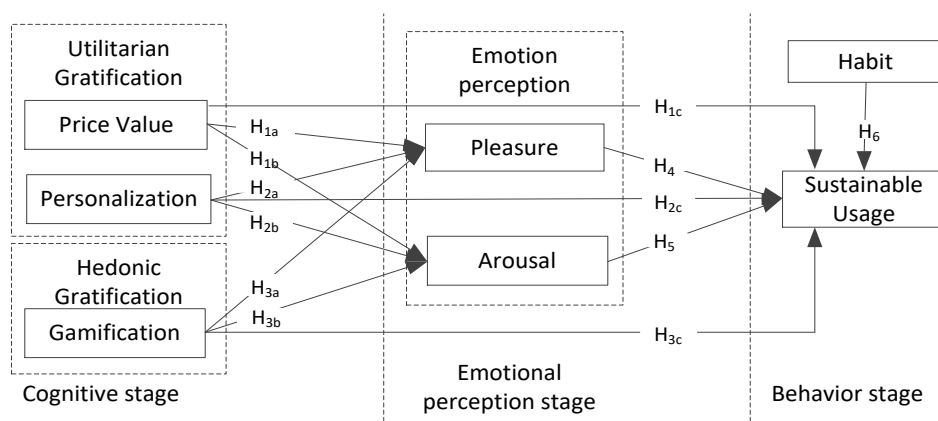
Utilitarian Gratification

Price Value

Personalization

Hedonic Gratification

Gamification

Cognitive stage

Emotion perception

Pleasure

Arousal

Emotional perception stage

Habit

Sustainable Usage

Behavior stage

$H_{1a}$

$H_{1b}$

$H_{1c}$

$H_{2a}$

$H_{2b}$

$H_{2c}$

$H_{3a}$

$H_{3b}$

$H_{3c}$

$H_4$

$H_5$

$H_6$